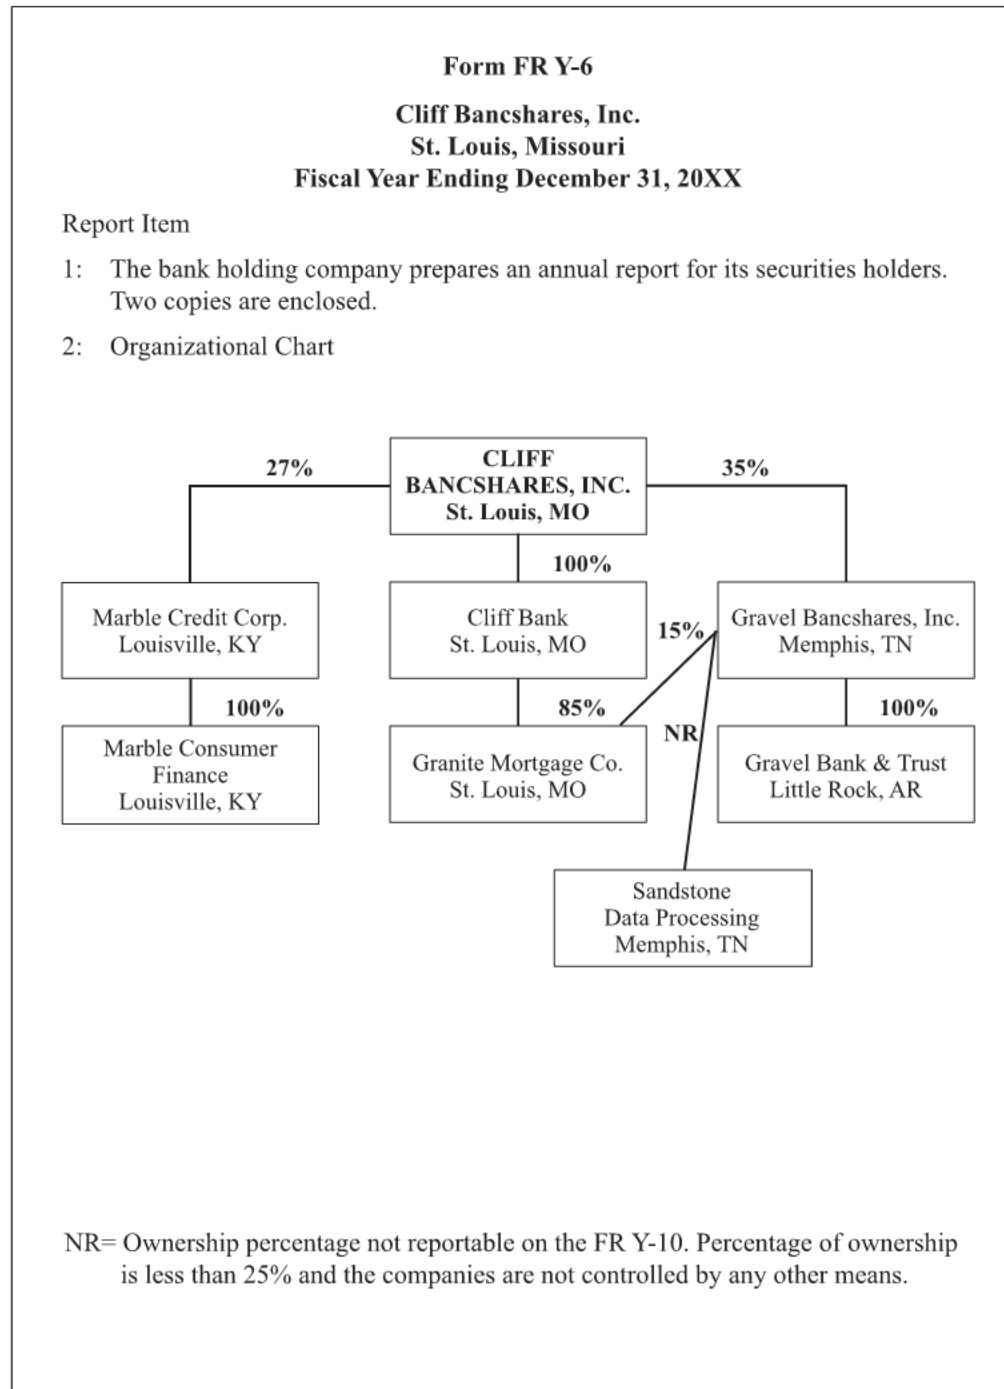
Form FR Y-6

Cliff Bancshares, Inc.
St. Louis, Missouri
Fiscal Year Ending December 31, 20XX

Report Item

1: The bank holding company prepares an annual report for its securities holders. Two copies are enclosed.

2: Organizational Chart

27%

CLIFF BANCSHARES, INC.
St. Louis, MO

35%

100%

Marble Credit Corp.
Louisville, KY

Cliff Bank
St. Louis, MO

15%

Gravel Bancshares, Inc.
Memphis, TN

100%

85%

NR

100%

Marble Consumer Finance
Louisville, KY

Granite Mortgage Co.
St. Louis, MO

Gravel Bank & Trust
Little Rock, AR

Sandstone
Data Processing
Memphis, TN

NR= Ownership percentage not reportable on the FR Y-10. Percentage of ownership is less than 25% and the companies are not controlled by any other means.